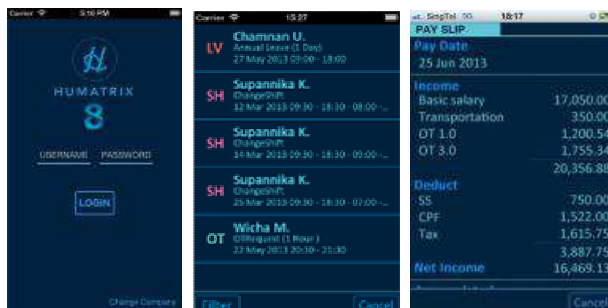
Carrier 5:16 PM

HUMATRIX
8

USERNAME PASSWORD

LOGIN

Change Company

Carrier 15:27

LV Chamnan U.
Annual leave (1 Day)
27 May 2013 09:00 - 18:00

SH Supannika K.
ChangeShift
12 Mar 2013 09:30 - 18:30 - 08:00 - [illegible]

SH Supannika K.
ChangeShift
14 Mar 2013 09:30 - 18:30 - 09:00 - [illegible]

SH Supannika K.
ChangeShift
25 Mar 2013 09:30 - 18:30 - 07:00 - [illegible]

OT Wicha M.
OTRequest (1 Hour)
27 May 2013 20:30 - 21:30

Filter Cancel

SingTel 3G 18:17

PAY SLIP

Pay Date
25 Jun 2013

Income
| | |
|---|---|
| Basic salary | 17,050.00 |
| Transportation | 350.00 |
| OT 1.0 | 1,200.54 |
| OT 3.0 | 1,755.34 |
| | 20,356.88 |

Deduct
| | |
|---|---|
| SS | 750.00 |
| CPF | 1,522.00 |
| Tax | 1,615.75 |
| | 3,887.75 |

| | |
|---|---|
| Net Income | 16,469.13 |

Cancel